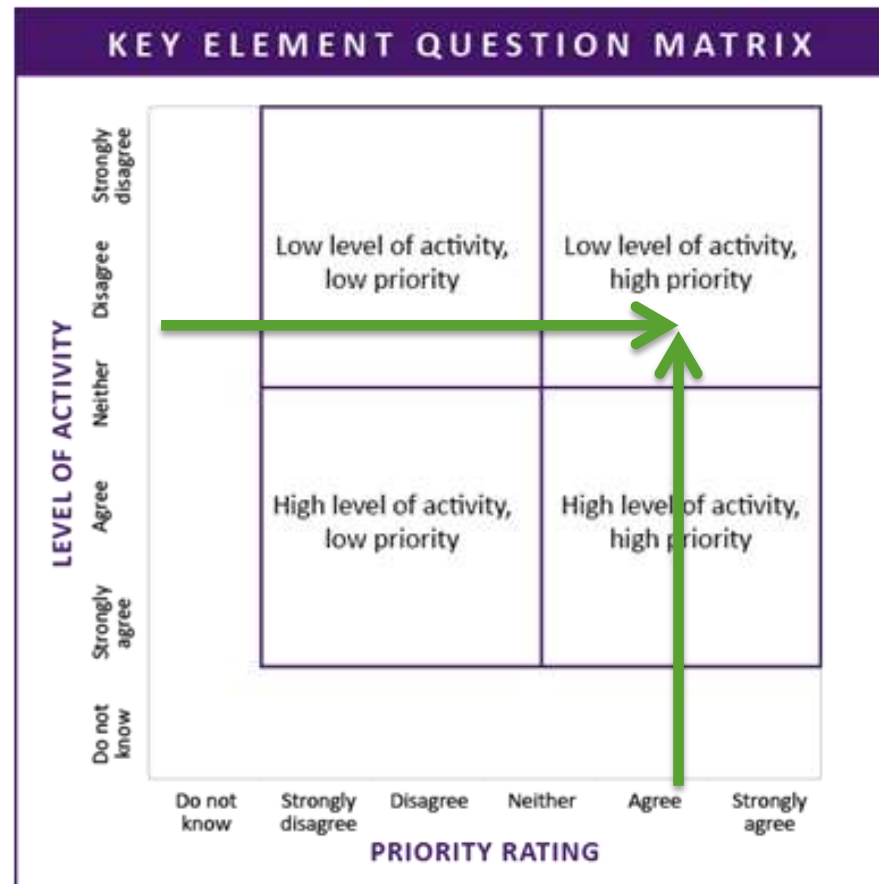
KEY ELEMENT QUESTION MATRIX

LEVEL OF ACTIVITY

Strongly disagree
Disagree
Neither
Agree
Strongly agree
Do not know

Low level of activity, low priority

Low level of activity, high priority

High level of activity, low priority

High level of activity, high priority

Do not know
Strongly disagree
Disagree
Neither
Agree
Strongly agree

PRIORITY RATING